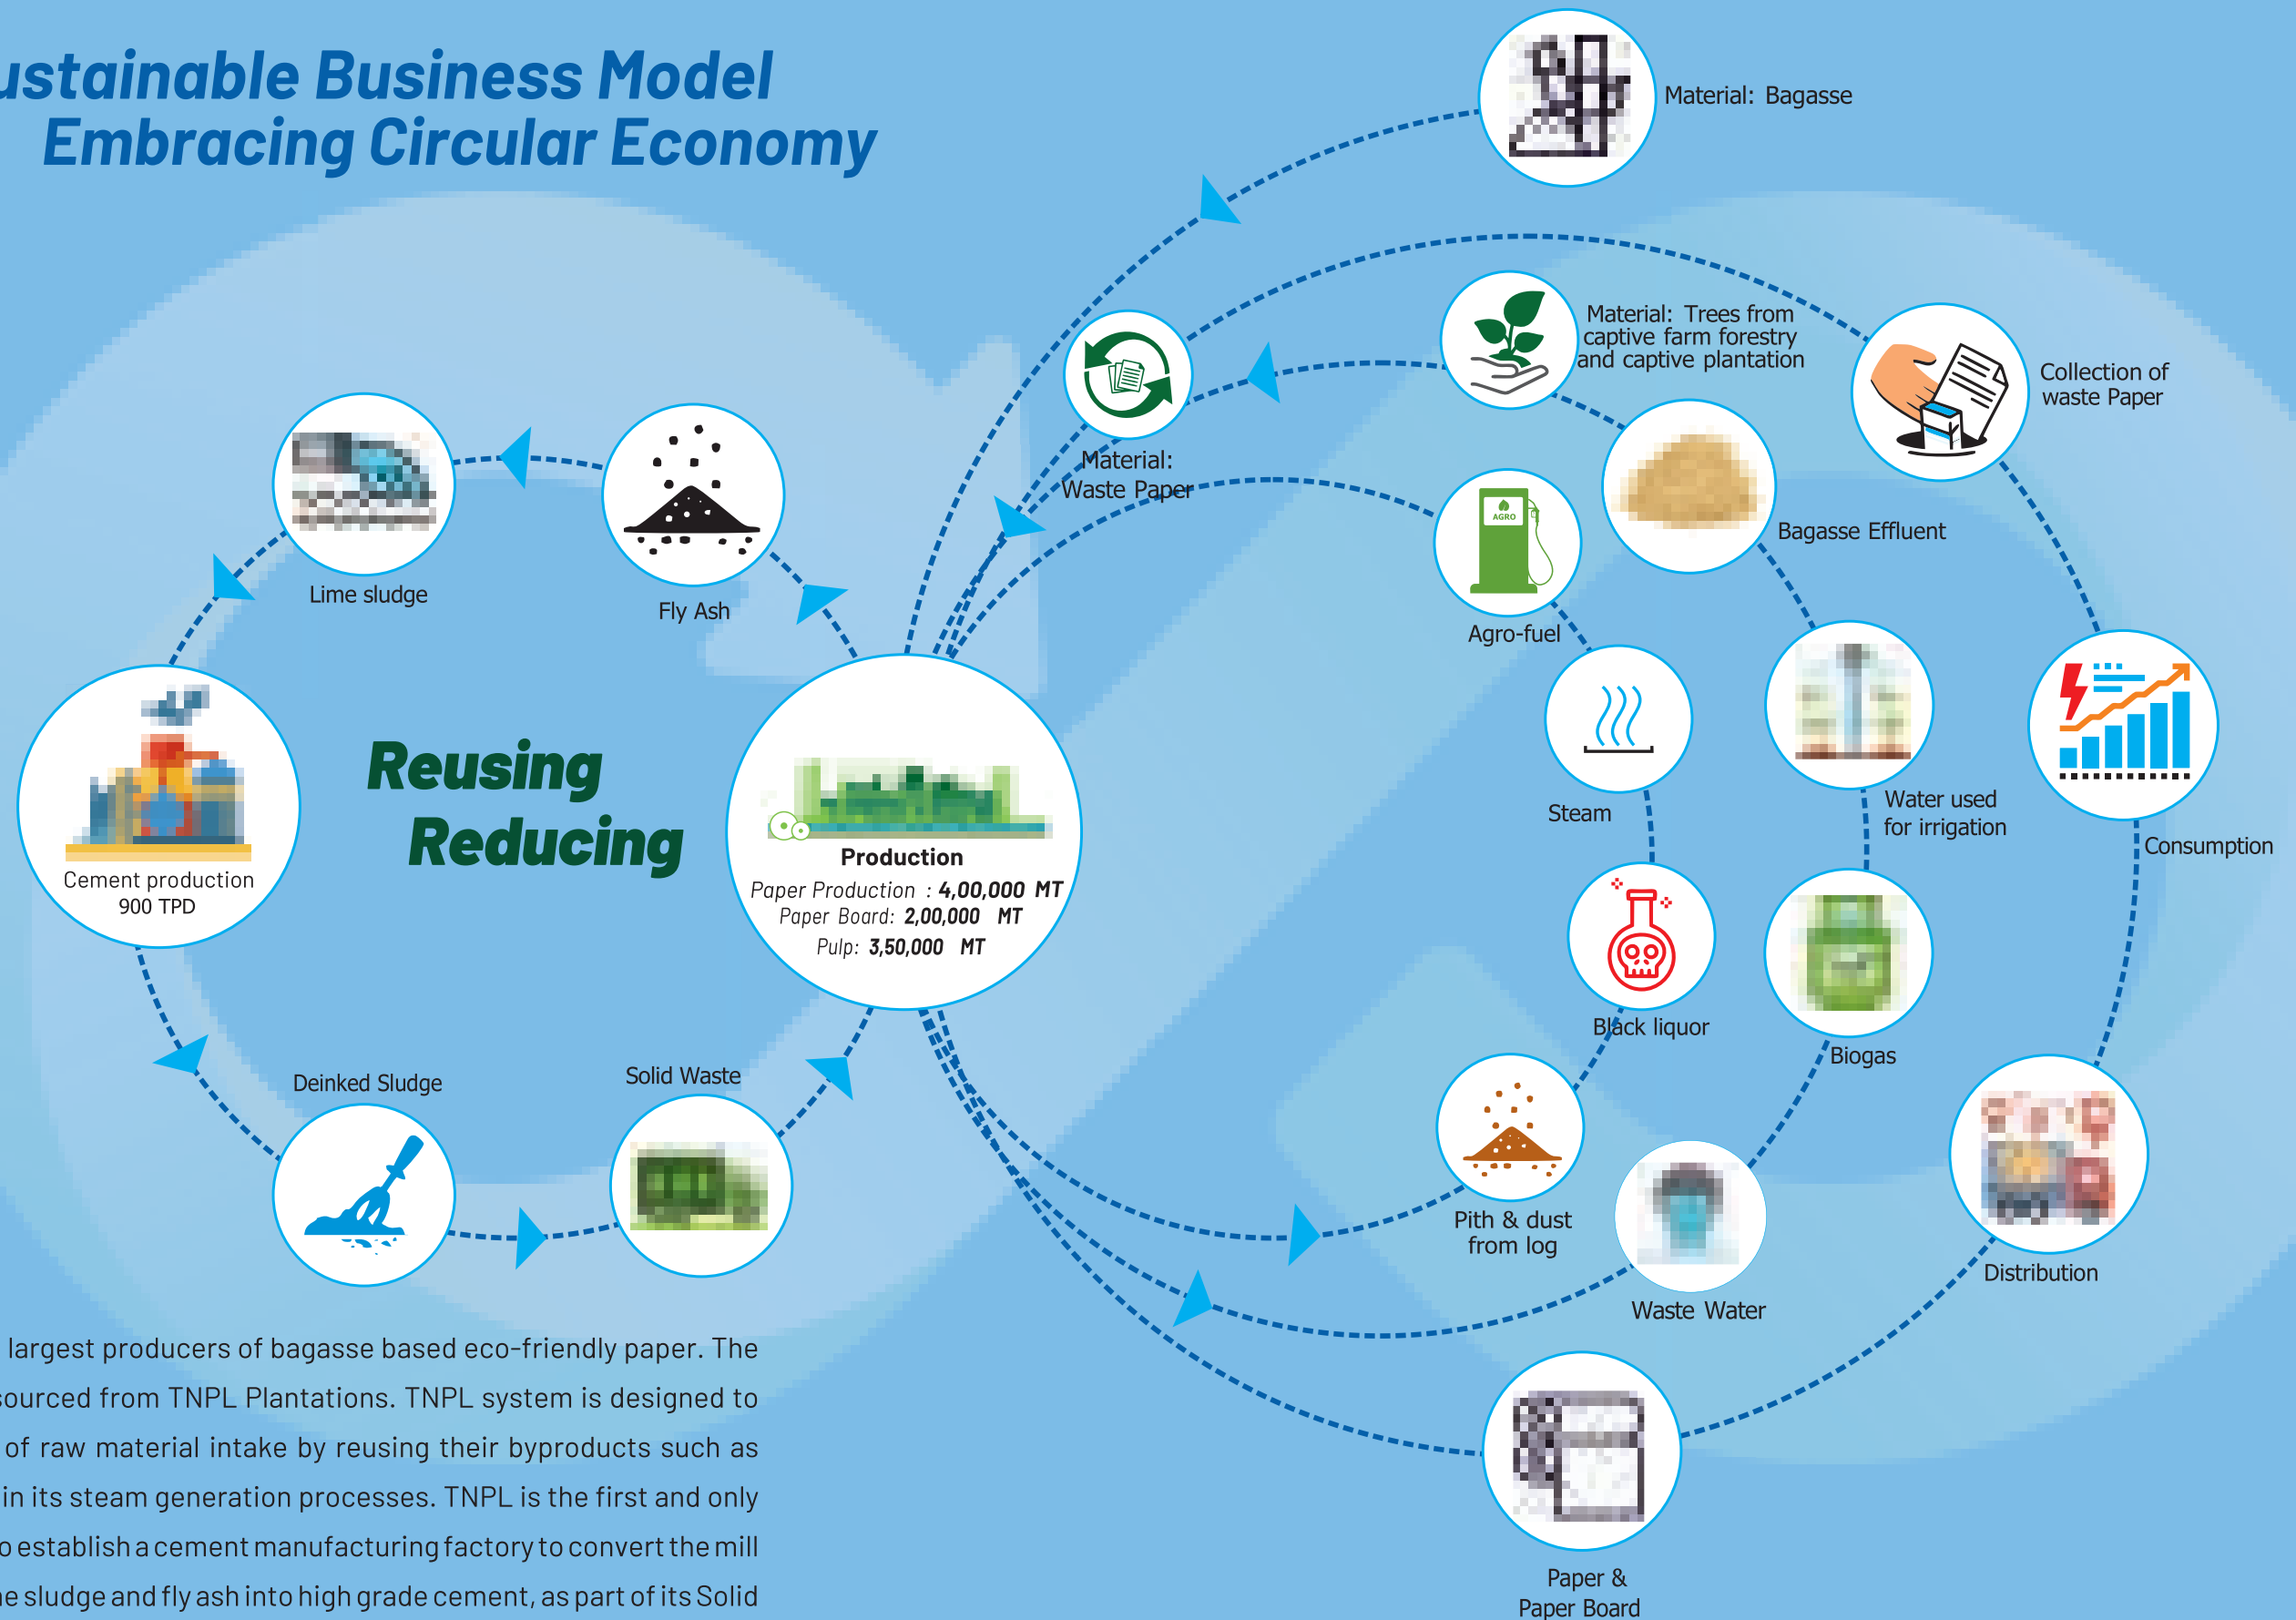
ustainable Business Model
Embracing Circular Economy

Material: Bagasse

Material: Trees from captive farm forestry and captive plantation

Collection of waste Paper

Material: Waste Paper

Bagasse Effluent

Agro-fuel

Lime sludge

Fly Ash

Reusing
Reducing

Cement production
900 TPD

Production
Paper Production : 4,00,000 MT
Paper Board: 2,00,000 MT
Pulp: 3,50,000 MT

Steam

Water used for irrigation

Consumption

Black liquor

Biogas

Deinked Sludge

Solid Waste

Pith & dust from log

Waste Water

Distribution

Paper & Paper Board

largest producers of bagasse based eco-friendly paper. The sourced from TNPL Plantations. TNPL system is designed to of raw material intake by reusing their byproducts such as in its steam generation processes. TNPL is the first and only o establish a cement manufacturing factory to convert the mill e sludge and fly ash into high grade cement, as part of its Solid